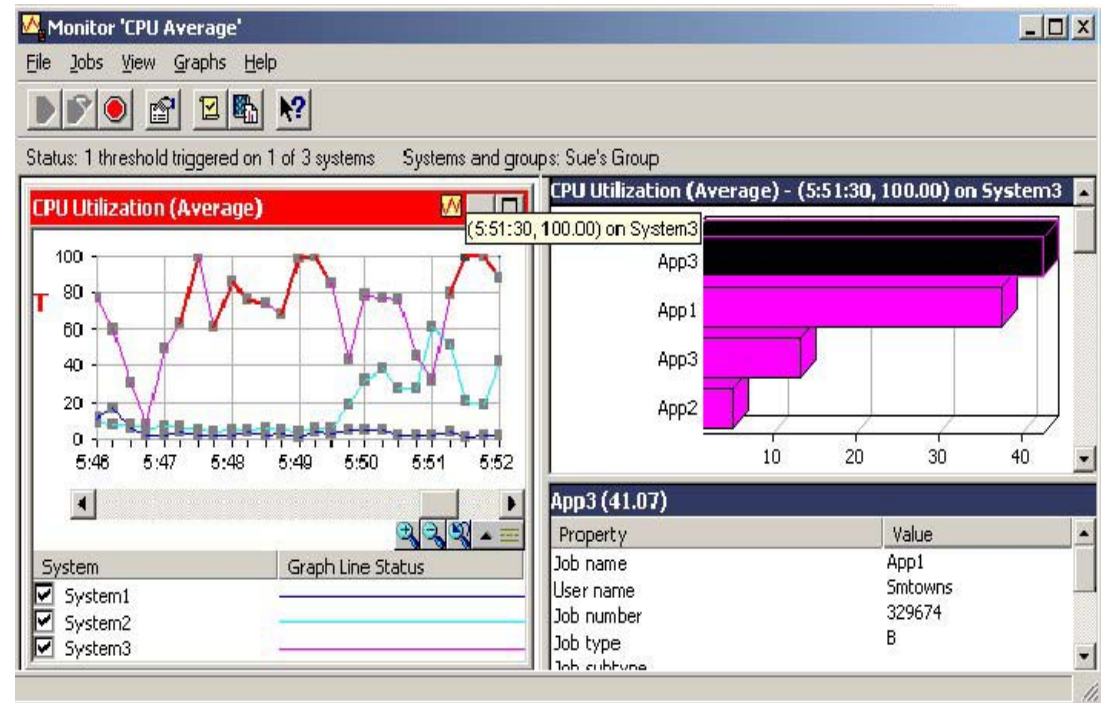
Monitor 'CPU Average'

File Jobs View Graphs Help

Status: 1 threshold triggered on 1 of 3 systems Systems and groups: Sue's Group

CPU Utilization (Average)

(5:51:30, 100.00) on System3

100
T 80
60
40
20
0
5:46 5:47 5:48 5:49 5:50 5:51 5:52

| System | Graph Line Status |
|---|---|
| System1 | |
| System2 | |
| System3 | |

CPU Utilization (Average) - (5:51:30, 100.00) on System3

App3
App1
App3
App2

10 20 30 40

App3 (41.07)

| Property | Value |
|---|---|
| Job name | App1 |
| User name | Smtowns |
| Job number | 329674 |
| Job type | B |
| Job subtype | |